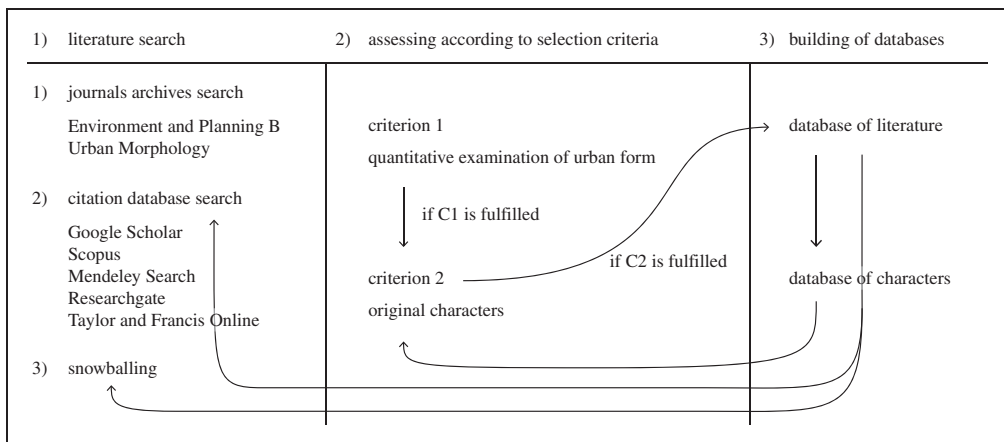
1) literature search

1) journals archives search

Environment and Planning B
Urban Morphology

2) citation database search

Google Scholar
Scopus
Mendeley Search
Researchgate
Taylor and Francis Online

3) snowballing

2) assessing according to selection criteria

criterion 1

quantitative examination of urban form

if C1 is fulfilled

criterion 2

original characters

if C2 is fulfilled

3) building of databases

database of literature

database of characters